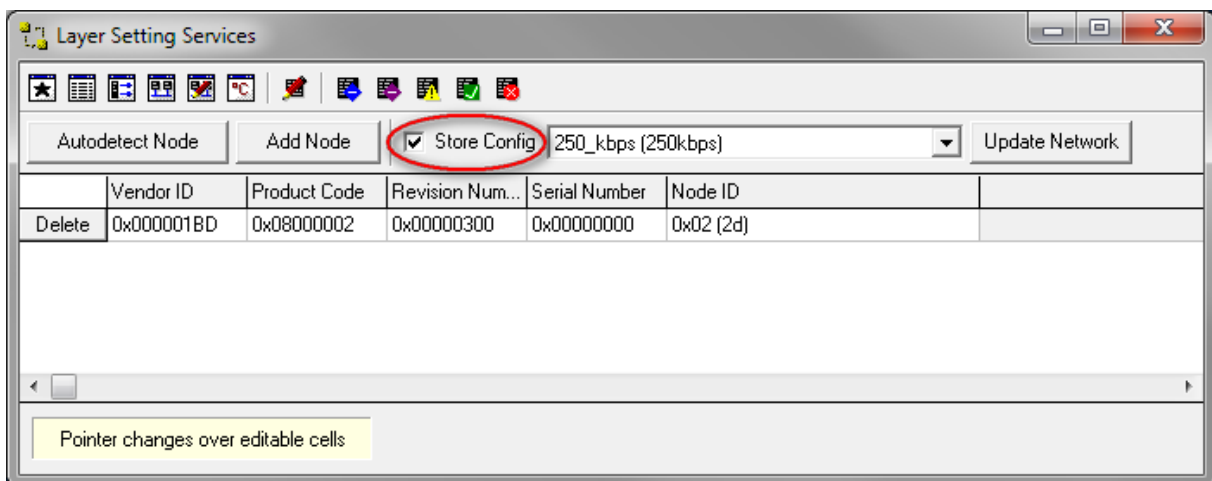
Layer Setting Services

Autodetect Node
Add Node
Store Config
250_kbps (250kbps)
Update Network

| | Vendor ID | Product Code | Revision Num... | Serial Number | Node ID |
|---|---|---|---|---|---|
| Delete | 0x000001BD | 0x08000002 | 0x00000300 | 0x00000000 | 0x02 (2d) |

Pointer changes over editable cells